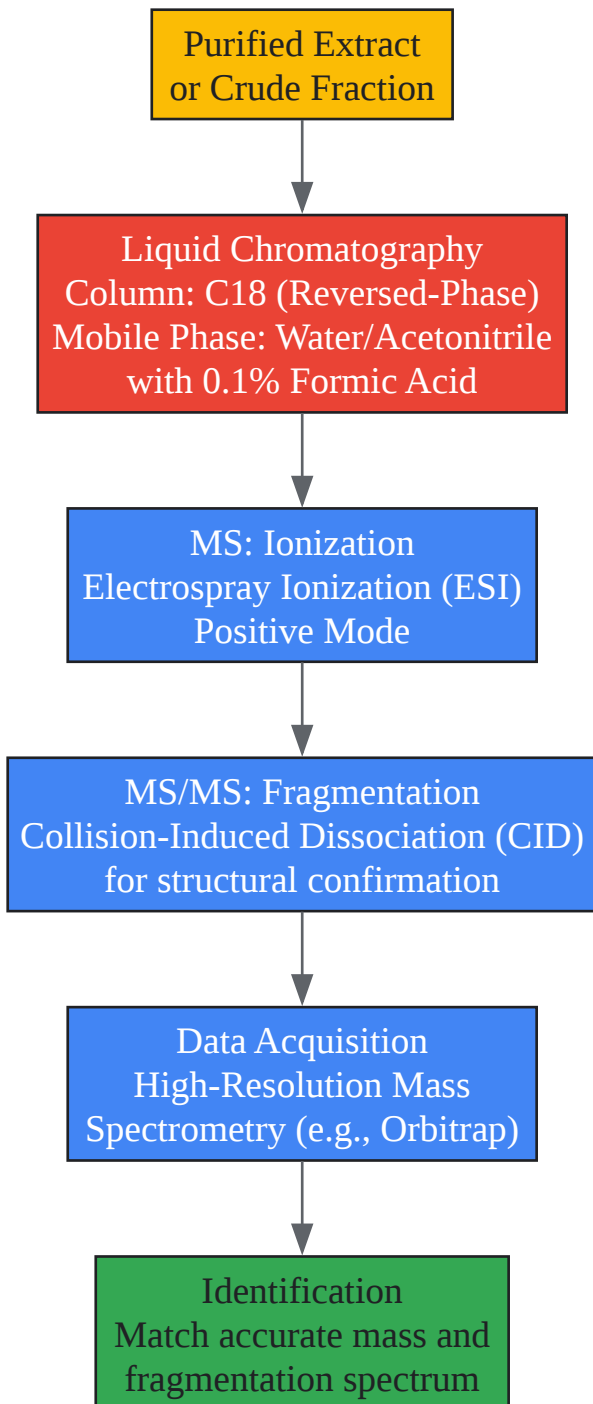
Purified Extract
or Crude Fraction

Liquid Chromatography
Column: C18 (Reversed-Phase)
Mobile Phase: Water/Acetonitrile
with 0.1% Formic Acid

MS: Ionization
Electrospray Ionization (ESI)
Positive Mode

MS/MS: Fragmentation
Collision-Induced Dissociation (CID)
for structural confirmation

Data Acquisition
High-Resolution Mass
Spectrometry (e.g., Orbitrap)

Identification
Match accurate mass and
fragmentation spectrum